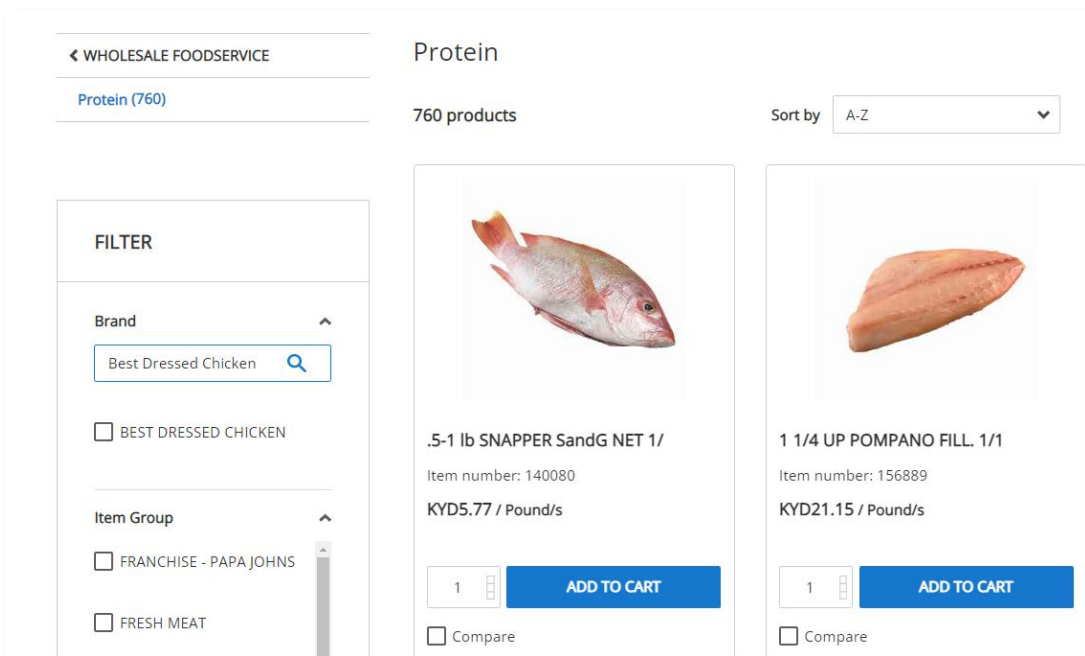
WHOLESALE FOODSERVICE

Protein (760)

FILTER

Brand

Best Dressed Chicken

BEST DRESSED CHICKEN

Item Group

FRANCHISE - PAPA JOHNS

FRESH MEAT

Protein

760 products

Sort by A-Z

.5-1 lb SNAPPER SandG NET 1/

Item number: 140080

KYD5.77 / Pound/s

1

ADD TO CART

Compare

1 1/4 UP POMPANO FILL. 1/1

Item number: 156889

KYD21.15 / Pound/s

1

ADD TO CART

Compare